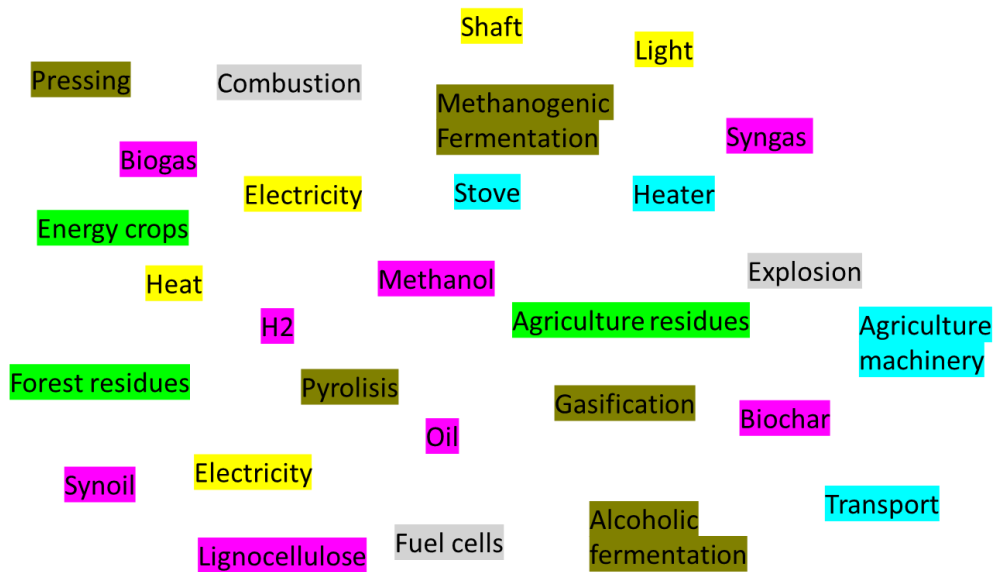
Shaft

Light

Pressing

Combustion

Methanogenic Fermentation

Syngas

Biogas

Electricity

Stove

Heater

Energy crops

Heat

Methanol

Explosion

H2

Agriculture residues

Agriculture machinery

Forest residues

Pyrolisis

Gasification

Biochar

Oil

Synoil

Electricity

Transport

Alcoholic fermentation

Fuel cells

Lignocellulose